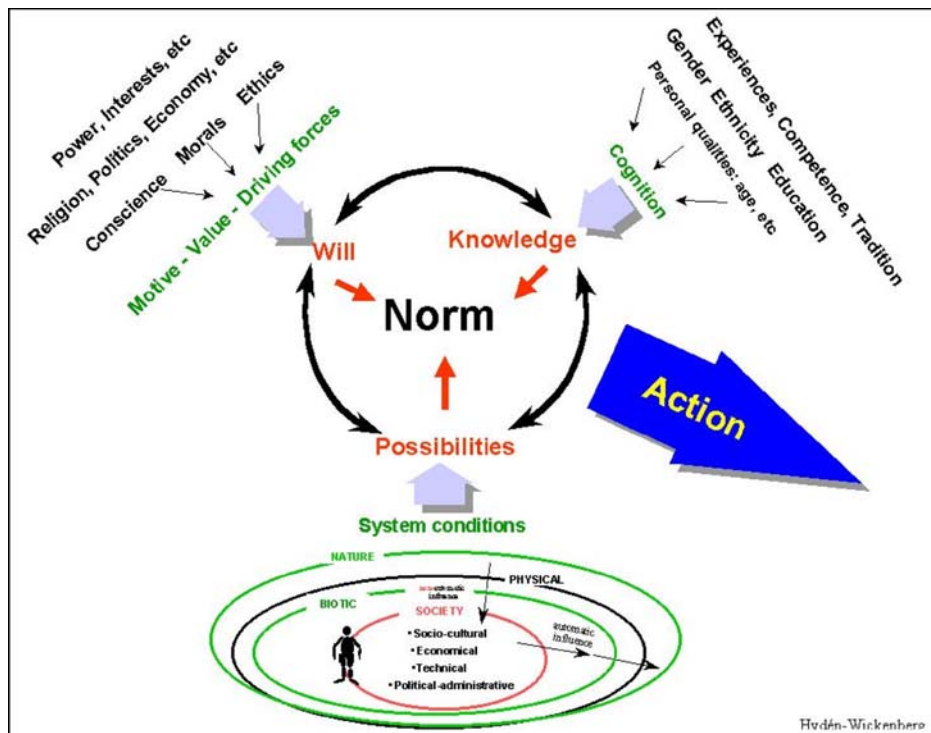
Power, Interests, etc
Religion, Politics, Economy, etc
Ethics
Morals
Conscience
Motive - Value - Driving forces

Experiences, Competence, Tradition
Gender Ethnicity Education
Personal qualities: age, etc
Cognition

Will
Knowledge
Norm
Possibilities
Action

System conditions

NATURE
PHYSICAL
BIOTIC
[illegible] influence
SOCIETY
• Socio-cultural
• Economical
• Technical
• Political-administrative
automatic influence

Hydén-Wickenberg